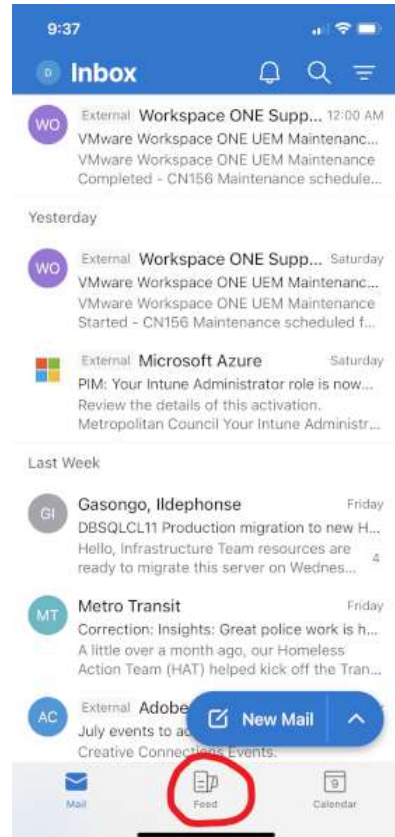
9:37

D Inbox

WO External Workspace ONE Supp... 12:00 AM
VMware Workspace ONE UEM Maintenanc...
VMware Workspace ONE UEM Maintenance Completed - CN156 Maintenance schedule...

Yesterday

WO External Workspace ONE Supp... Saturday
VMware Workspace ONE UEM Maintenanc...
VMware Workspace ONE UEM Maintenance Started - CN156 Maintenance scheduled f...

External Microsoft Azure Saturday
PIM: Your Intune Administrator role is now...
Review the details of this activation.
Metropolitan Council Your Intune Administr...

Last Week

GI Gasongo, Ildephonse Friday
DBSQLCL11 Production migration to new H...
Hello, Infrastructure Team resources are ready to migrate this server on Wednes... 4

MT Metro Transit Friday
Correction: Insights: Great police work is h...
A little over a month ago, our Homeless Action Team (HAT) helped kick off the Tran...

AC External Adobe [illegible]
July events to a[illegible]
Creative Connections Events.

New Mail

Mail Feed Calendar